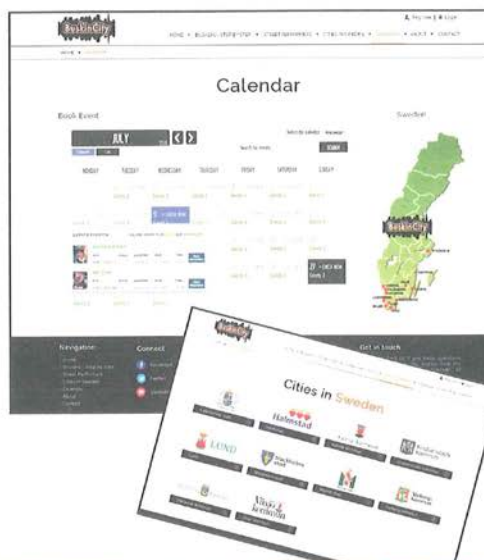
BuskinCity

HOME • BUSKING STEP BY STEP • STREET PERFORMERS • CITIES IN SWEDEN • CALENDAR • ABOUT • CONTACT

HOME • CALENDAR

Calendar

Book Event

JULY

MONDAY TUESDAY WEDNESDAY THURSDAY FRIDAY SATURDAY SUNDAY

SEARCH

Sweden

BuskinCity

Navigation

Connect

Facebook

Twitter

Get in touch

BuskinCity

Cities in Sweden

Halmstad

LUND

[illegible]

Växjö kommun